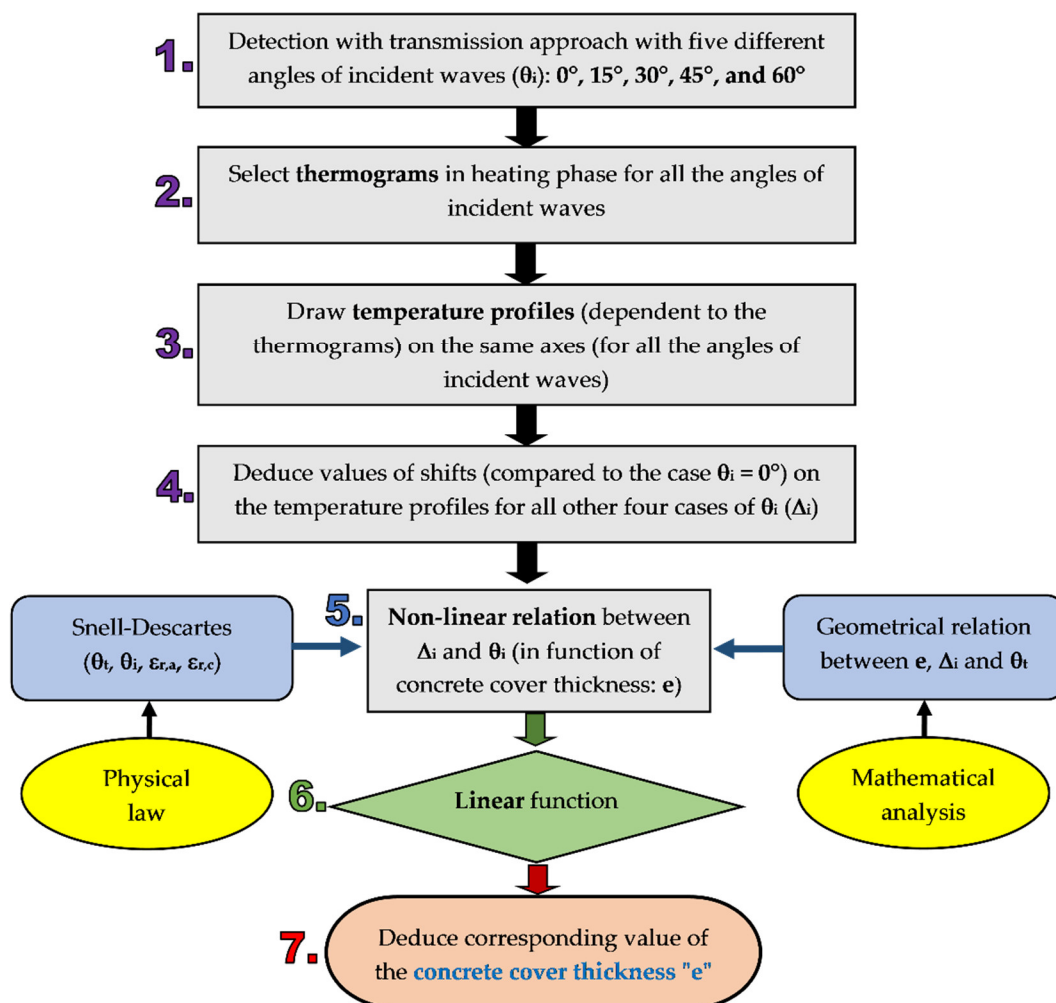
1. Detection with transmission approach with five different angles of incident waves ($\theta_i$): 0°, 15°, 30°, 45°, and 60°

2. Select thermograms in heating phase for all the angles of incident waves

3. Draw temperature profiles (dependent to the thermograms) on the same axes (for all the angles of incident waves)

4. Deduce values of shifts (compared to the case $\theta_i$ = 0°) on the temperature profiles for all other four cases of $\theta_i$ ($\Delta_i$)

Snell-Descartes ($\theta_t$, $\theta_i$, $\varepsilon_{r,a}$, $\varepsilon_{r,c}$)

5. Non-linear relation between $\Delta_i$ and $\theta_i$ (in function of concrete cover thickness: e)

Geometrical relation between e, $\Delta_i$ and $\theta_t$

Physical law

6. Linear function

Mathematical analysis

7. Deduce corresponding value of the concrete cover thickness "e"